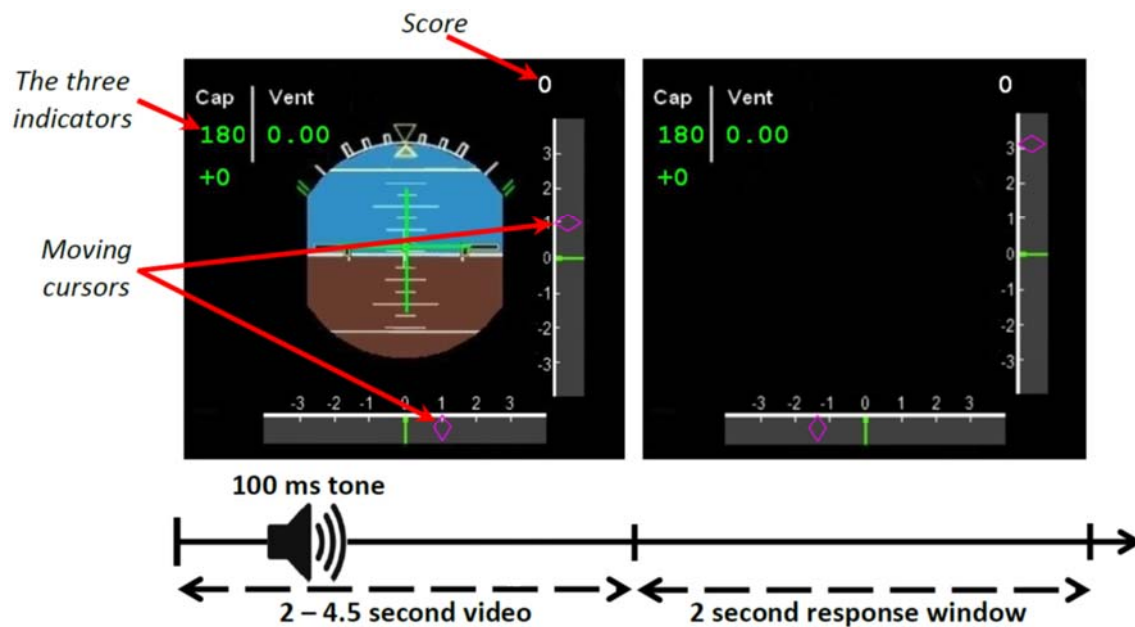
Score

The three indicators

Cap
180
+0

Vent
0.00

0

3
2
1
0
-1
-2
-3

Moving cursors

-3 -2 -1 0 1 2 3

Cap
180
+0

Vent
0.00

0

3
2
1
0
-1
-2
-3

-3 -2 -1 0 1 2 3

100 ms tone

2 – 4.5 second video

2 second response window